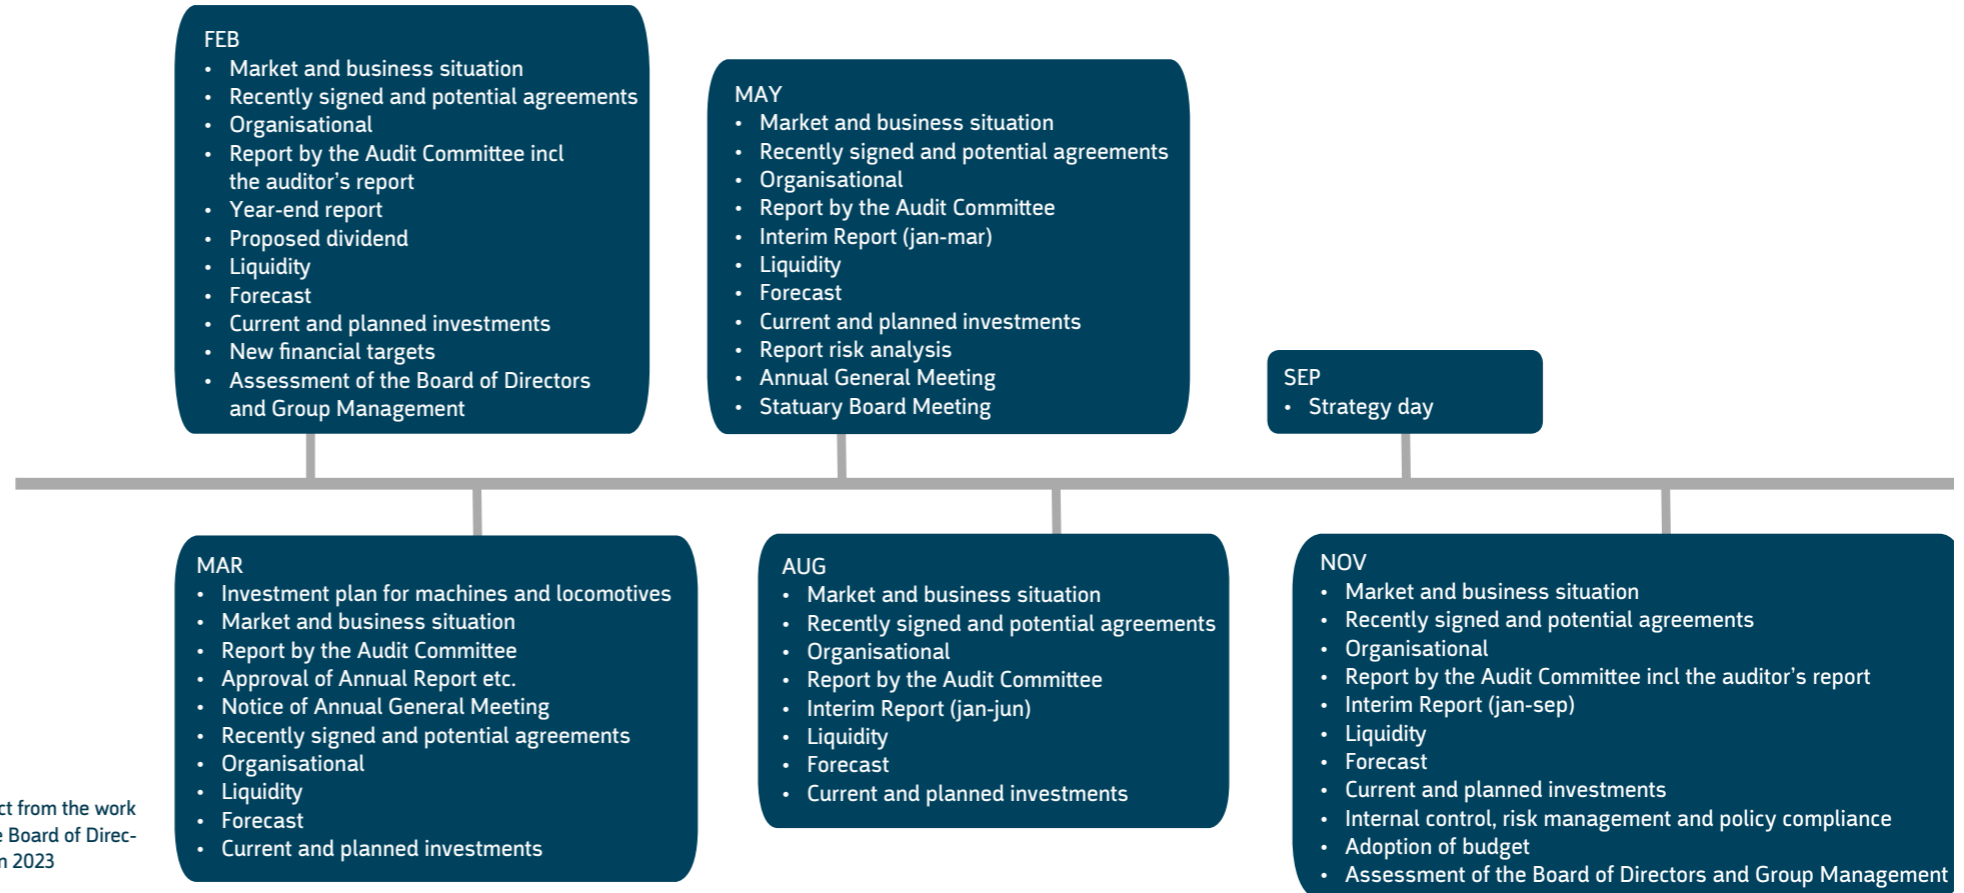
FEB
• Market and business situation
• Recently signed and potential agreements
• Organisational
• Report by the Audit Committee incl the auditor's report
• Year-end report
• Proposed dividend
• Liquidity
• Forecast
• Current and planned investments
• New financial targets
• Assessment of the Board of Directors and Group Management

MAY
• Market and business situation
• Recently signed and potential agreements
• Organisational
• Report by the Audit Committee
• Interim Report (jan-mar)
• Liquidity
• Forecast
• Current and planned investments
• Report risk analysis
• Annual General Meeting
• Statuary Board Meeting

SEP
• Strategy day

MAR
• Investment plan for machines and locomotives
• Market and business situation
• Report by the Audit Committee
• Approval of Annual Report etc.
• Notice of Annual General Meeting
• Recently signed and potential agreements
• Organisational
• Liquidity
• Forecast
• Current and planned investments

AUG
• Market and business situation
• Recently signed and potential agreements
• Organisational
• Report by the Audit Committee
• Interim Report (jan-jun)
• Liquidity
• Forecast
• Current and planned investments

NOV
• Market and business situation
• Recently signed and potential agreements
• Organisational
• Report by the Audit Committee incl the auditor's report
• Interim Report (jan-sep)
• Liquidity
• Forecast
• Current and planned investments
• Internal control, risk management and policy compliance
• Adoption of budget
• Assessment of the Board of Directors and Group Management

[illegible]ct from the work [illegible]e Board of Direc- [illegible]n 2023